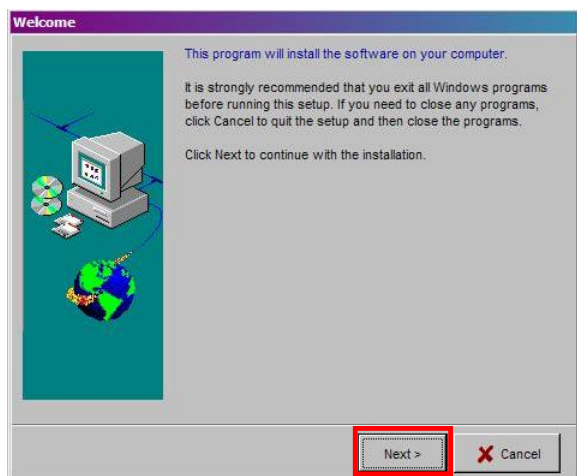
Welcome

This program will install the software on your computer.

It is strongly recommended that you exit all Windows programs before running this setup. If you need to close any programs, click Cancel to quit the setup and then close the programs.

Click Next to continue with the installation.

Next >

Cancel